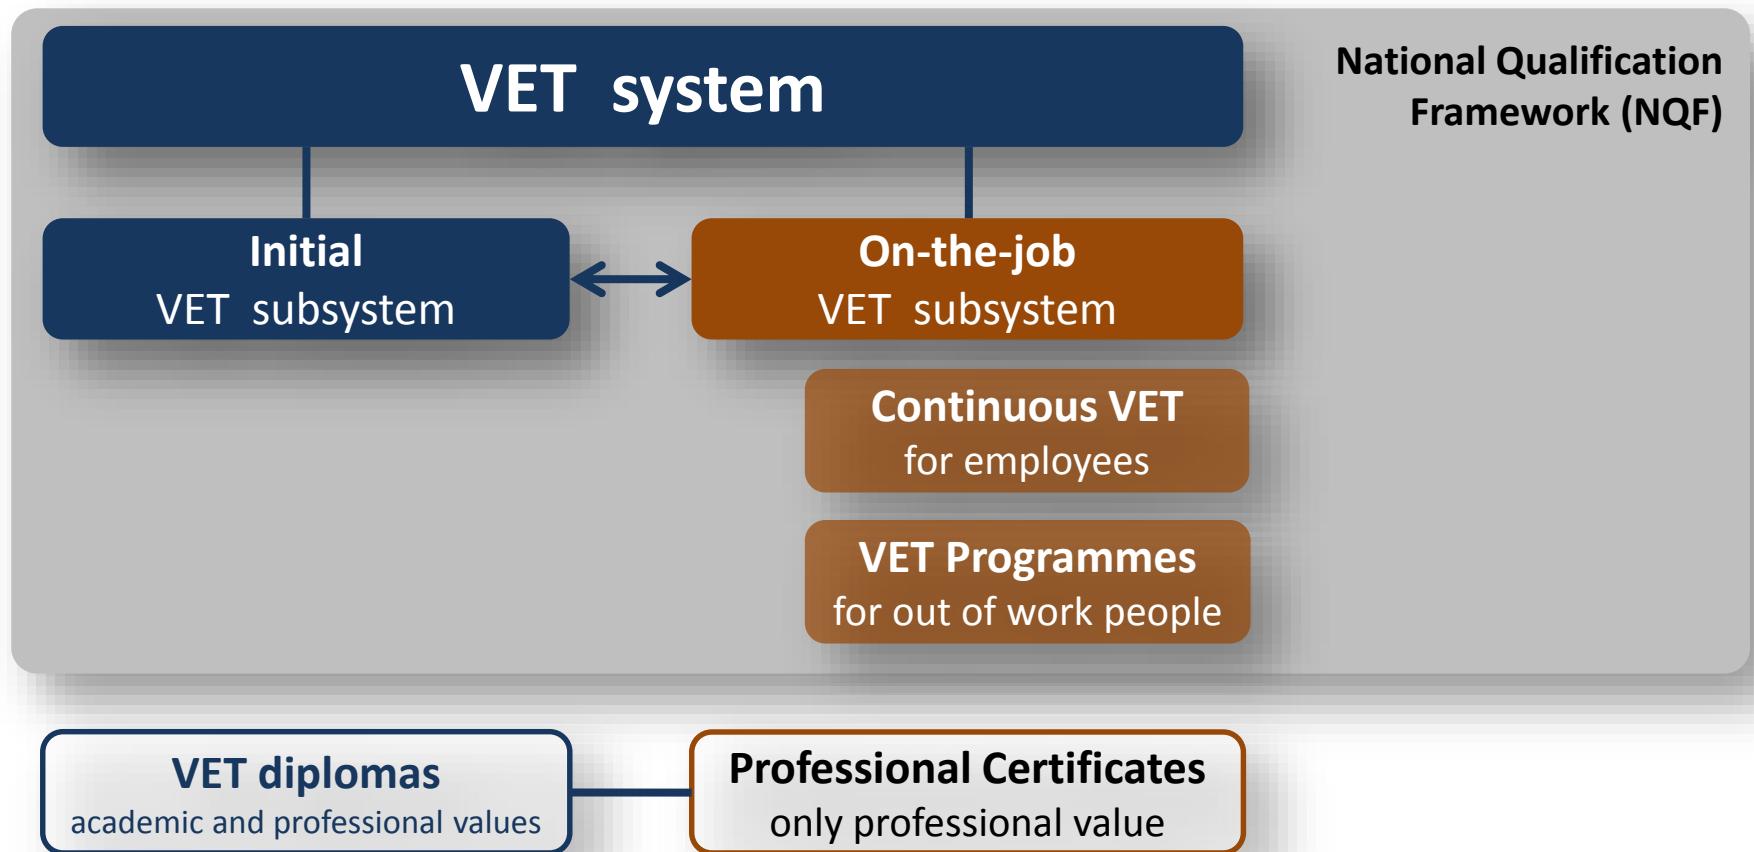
VET system

National Qualification Framework (NQF)

Initial
VET subsystem

On-the-job
VET subsystem

Continuous VET
for employees

VET Programmes
for out of work people

VET diplomas
academic and professional values

Professional Certificates
only professional value